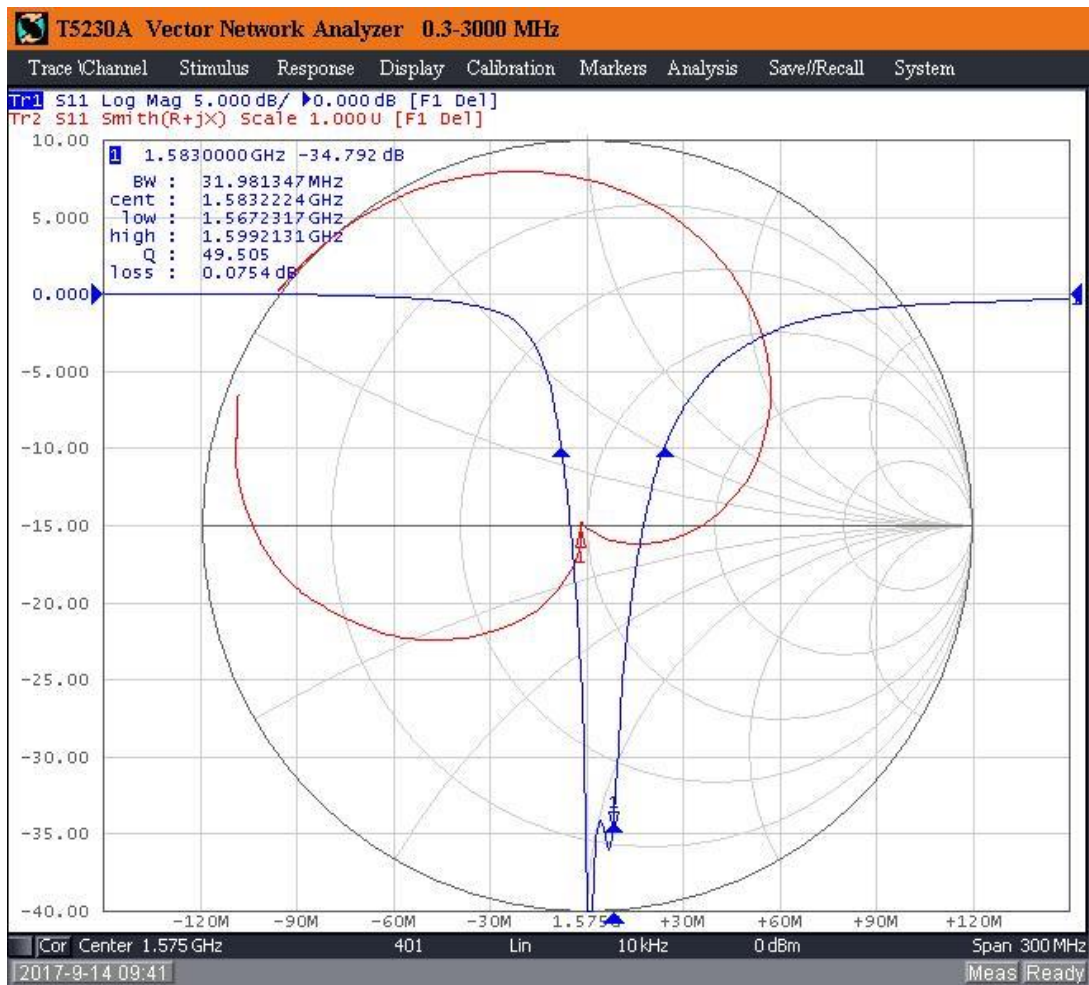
T5230A Vector Network Analyzer 0.3-3000 MHz

Trace \Channel Stimulus Response Display Calibration Markers Analysis Save//Recall System

Tr1 S11 Log Mag 5.000 dB/ ▶0.000 dB [F1 Del]
Tr2 S11 Smith(R+jX) Scale 1.000U [F1 Del]

1 1.5830000 GHz -34.792 dB
BW : 31.981347 MHz
cent : 1.5832224 GHz
low : 1.5672317 GHz
high : 1.5992131 GHz
Q : 49.505
loss : 0.0754 dB

10.00
5.000
0.000
-5.000
-10.00
-15.00
-20.00
-25.00
-30.00
-35.00
-40.00

-120M -90M -60M -30M 1.575G +30M +60M +90M +120M

Cor Center 1.575 GHz 401 Lin 10 kHz 0 dBm Span 300 MHz
2017-9-14 09:41 Meas Ready